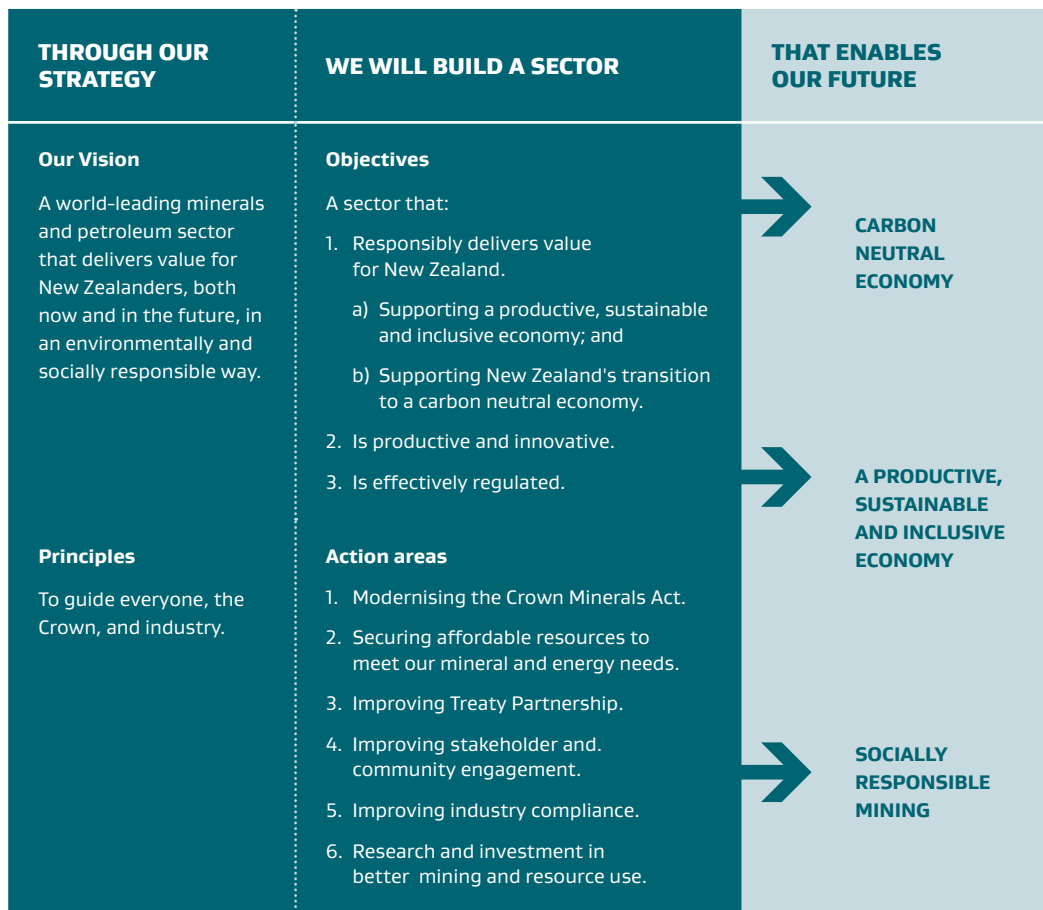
THROUGH OUR STRATEGY

Our Vision

A world-leading minerals and petroleum sector that delivers value for New Zealanders, both now and in the future, in an environmentally and socially responsible way.

Principles

To guide everyone, the Crown, and industry.

WE WILL BUILD A SECTOR

Objectives

A sector that:

1. Responsibly delivers value for New Zealand.

a) Supporting a productive, sustainable and inclusive economy; and

b) Supporting New Zealand's transition to a carbon neutral economy.

2. Is productive and innovative.

3. Is effectively regulated.

Action areas

1. Modernising the Crown Minerals Act.

2. Securing affordable resources to meet our mineral and energy needs.

3. Improving Treaty Partnership.

4. Improving stakeholder and. community engagement.

5. Improving industry compliance.

6. Research and investment in better mining and resource use.

THAT ENABLES OUR FUTURE

CARBON NEUTRAL ECONOMY

A PRODUCTIVE, SUSTAINABLE AND INCLUSIVE ECONOMY

SOCIALLY RESPONSIBLE MINING